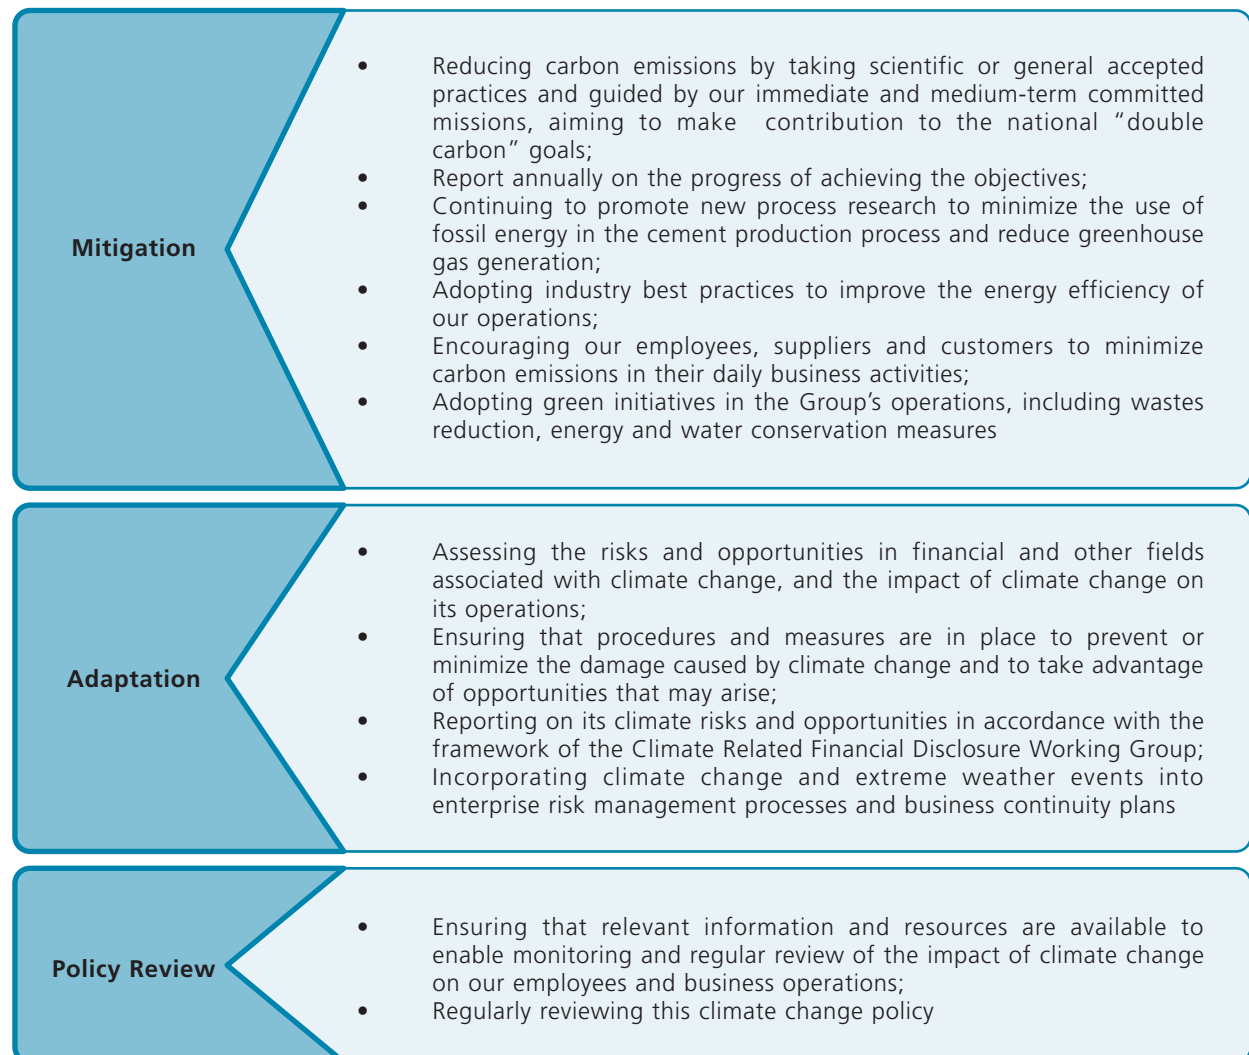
Mitigation

- Reducing carbon emissions by taking scientific or general accepted practices and guided by our immediate and medium-term committed missions, aiming to make contribution to the national "double carbon" goals;
- Report annually on the progress of achieving the objectives;
- Continuing to promote new process research to minimize the use of fossil energy in the cement production process and reduce greenhouse gas generation;
- Adopting industry best practices to improve the energy efficiency of our operations;
- Encouraging our employees, suppliers and customers to minimize carbon emissions in their daily business activities;
- Adopting green initiatives in the Group's operations, including wastes reduction, energy and water conservation measures

Adaptation

- Assessing the risks and opportunities in financial and other fields associated with climate change, and the impact of climate change on its operations;
- Ensuring that procedures and measures are in place to prevent or minimize the damage caused by climate change and to take advantage of opportunities that may arise;
- Reporting on its climate risks and opportunities in accordance with the framework of the Climate Related Financial Disclosure Working Group;
- Incorporating climate change and extreme weather events into enterprise risk management processes and business continuity plans

Policy Review

- Ensuring that relevant information and resources are available to enable monitoring and regular review of the impact of climate change on our employees and business operations;
- Regularly reviewing this climate change policy